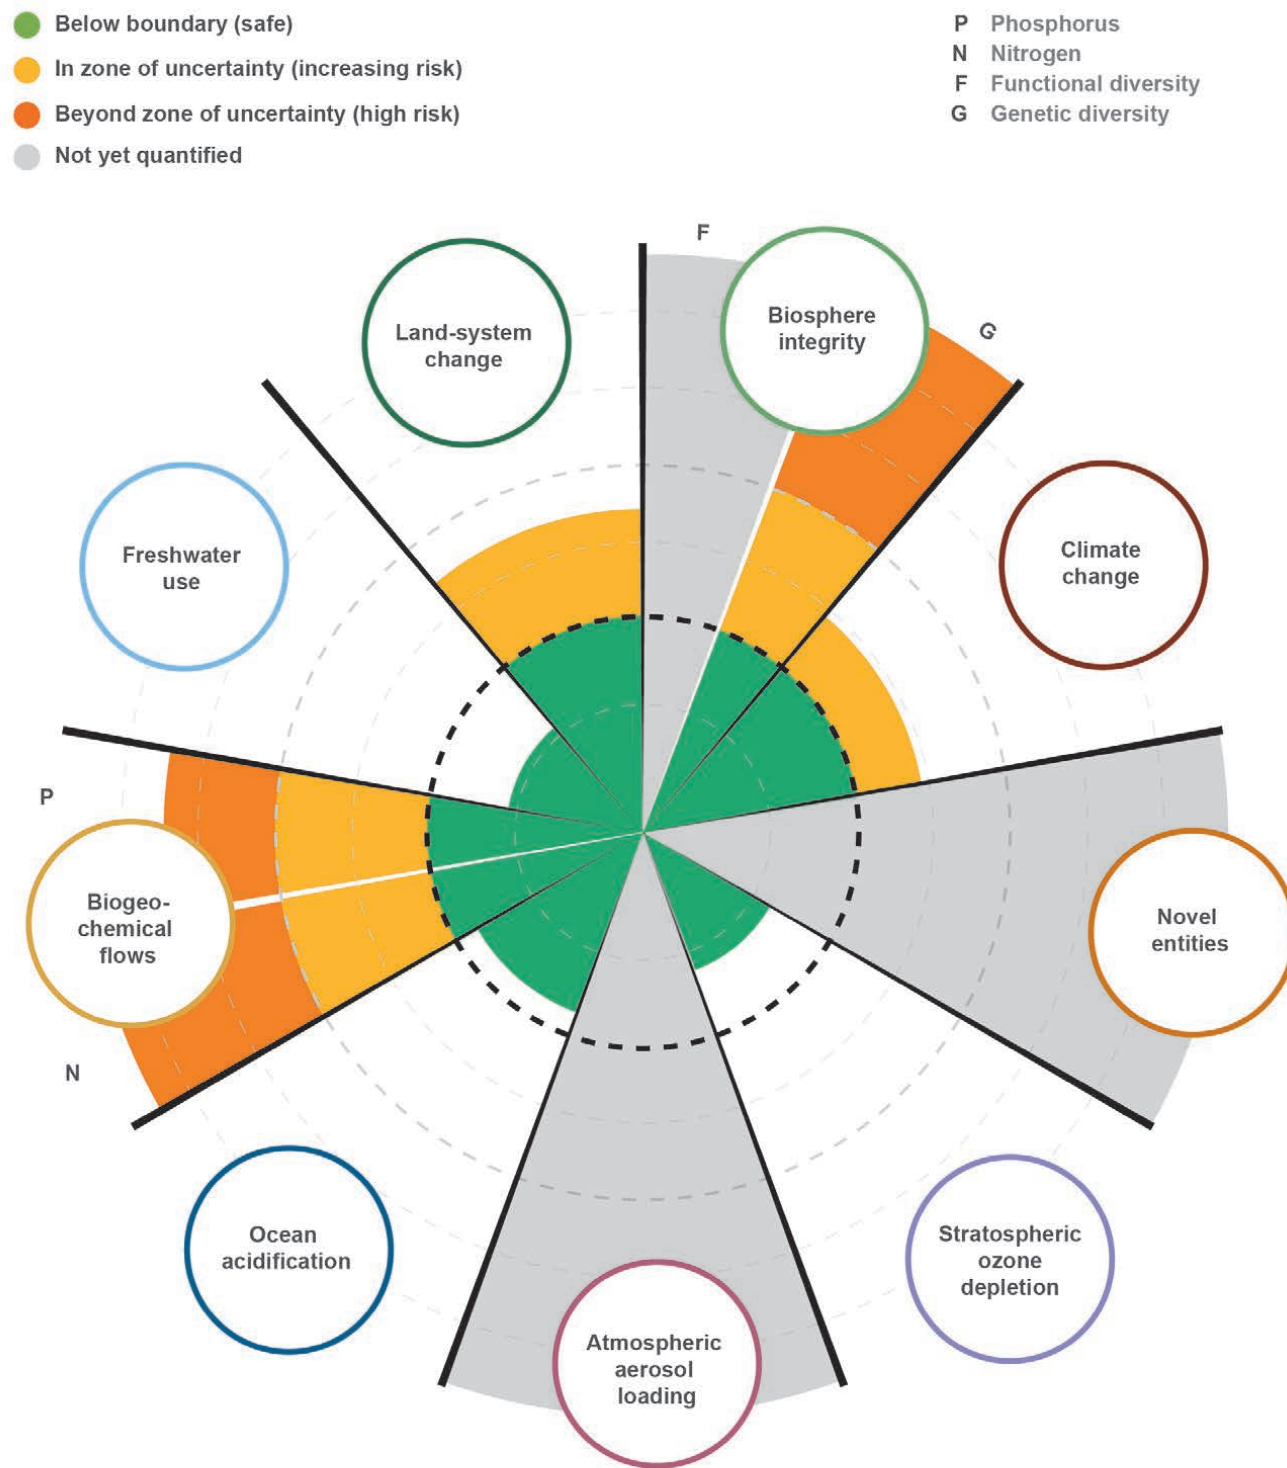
Below boundary (safe)
In zone of uncertainty (increasing risk)
Beyond zone of uncertainty (high risk)
Not yet quantified

P Phosphorus
N Nitrogen
F Functional diversity
G Genetic diversity

F
Biosphere integrity
G
Land-system change
Climate change
Freshwater use
Novel entities
P
Biogeo-chemical flows
N
Ocean acidification
Stratospheric ozone depletion
Atmospheric aerosol loading